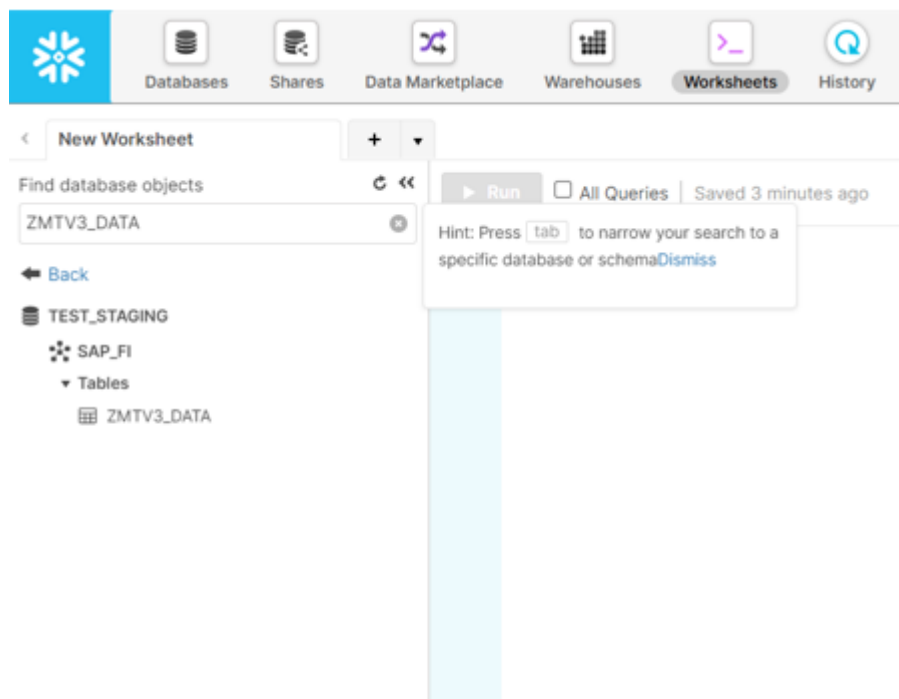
Databases
Shares
Data Marketplace
Warehouses
Worksheets
History

New Worksheet
+

Find database objects
ZMTV3_DATA

Back

TEST_STAGING
SAP_FI
Tables
ZMTV3_DATA

Run
All Queries
Saved 3 minutes ago

Hint: Press tab to narrow your search to a specific database or schemaDismiss